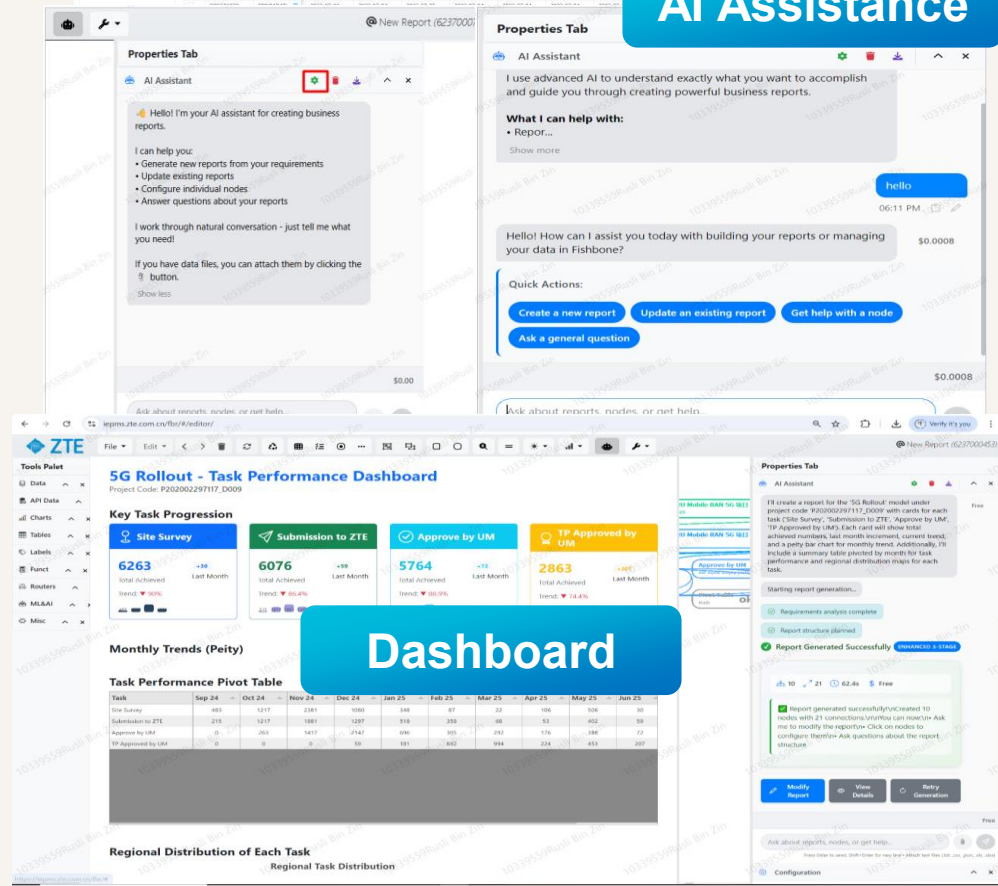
AI Assistance

New Report (623700

Properties Tab

AI Assistant

👋 Hello! I'm your AI assistant for creating business reports.

I can help you:
• Generate new reports from your requirements
• Update existing reports
• Configure individual nodes
• Answer questions about your reports

I work through natural conversation - just tell me what you need!

If you have data files, you can attach them by clicking the 📎 button.

Show less

$0.00

Ask about reports, nodes, or get help...

Properties Tab

AI Assistant

I use advanced AI to understand exactly what you want to accomplish and guide you through creating powerful business reports.

What I can help with:
• Repor...

Show more

hello

06:11 PM

Hello! How can I assist you today with building your reports or managing your data in Fishbone?

$0.0008

Quick Actions:

Create a new report | Update an existing report | Get help with a node

Ask a general question

$0.0008

Ask about reports, nodes, or get help...

iepms.zte.com.cn/fbr/#/editor/

ZTE

File Edit

New Report (6237000453)

Tools Palet

Data
API Data
Charts
Tables
Labels
Funct
Routers
ML&AI
Misc

5G Rollout - Task Performance Dashboard

Project Code: P202002297117_D009

Key Task Progression

| Site Survey | Submission to ZTE | Approve by UM | TP Approved by UM |
|---|---|---|---|
| 6263 Total Achieved +30 Last Month Trend: ▼ 90% | 6076 Total Achieved +59 Last Month Trend: ▼ 86.4% | 5764 Total Achieved +72 Last Month Trend: ▼ 88.9% | 2863 Total Achieved +207 Last Month Trend: ▼ 74.4% |

Dashboard

Monthly Trends (Peity)

Task Performance Pivot Table

| Task | Sep 24 | Oct 24 | Nov 24 | Dec 24 | Jan 25 | Feb 25 | Mar 25 | Apr 25 | May 25 | Jun 25 |
|---|---|---|---|---|---|---|---|---|---|---|
| Site Survey | 483 | 1217 | 2381 | 1080 | 348 | 87 | 22 | 106 | 506 | 30 |
| Submission to ZTE | 215 | 1217 | 1881 | 1297 | 518 | 350 | 66 | 53 | 402 | 59 |
| Approve by UM | 0 | 263 | 1417 | 2147 | 696 | 305 | 292 | 176 | 186 | 72 |
| TP Approved by UM | 0 | 0 | 0 | 59 | 181 | 692 | 994 | 224 | 453 | 207 |

Regional Distribution of Each Task

Regional Task Distribution

Properties Tab

AI Assistant

I'll create a report for the '5G Rollout' model under project code 'P202002297117_D009' with cards for each task ('Site Survey', 'Submission to ZTE', 'Approve by UM', 'TP Approved by UM'). Each card will show total achieved numbers, last month increment, current trend, and a peity bar chart for monthly trend. Additionally, I'll include a summary table pivoted by month for task performance and regional distribution maps for each task.

Free

Starting report generation...

Requirements analysis complete

Report structure planned

Report Generated Successfully ENHANCED 3-STAGE

10 21 62.4s $ Free

Report generated successfully!\n\nCreated 10 nodes with 21 connections.\n\nYou can now:\n• Ask me to modify the report\n• Click on nodes to configure them\n• Ask questions about the report structure

Modify Report | View Details | Retry Generation

Free

Ask about reports, nodes, or get help...

Configuration